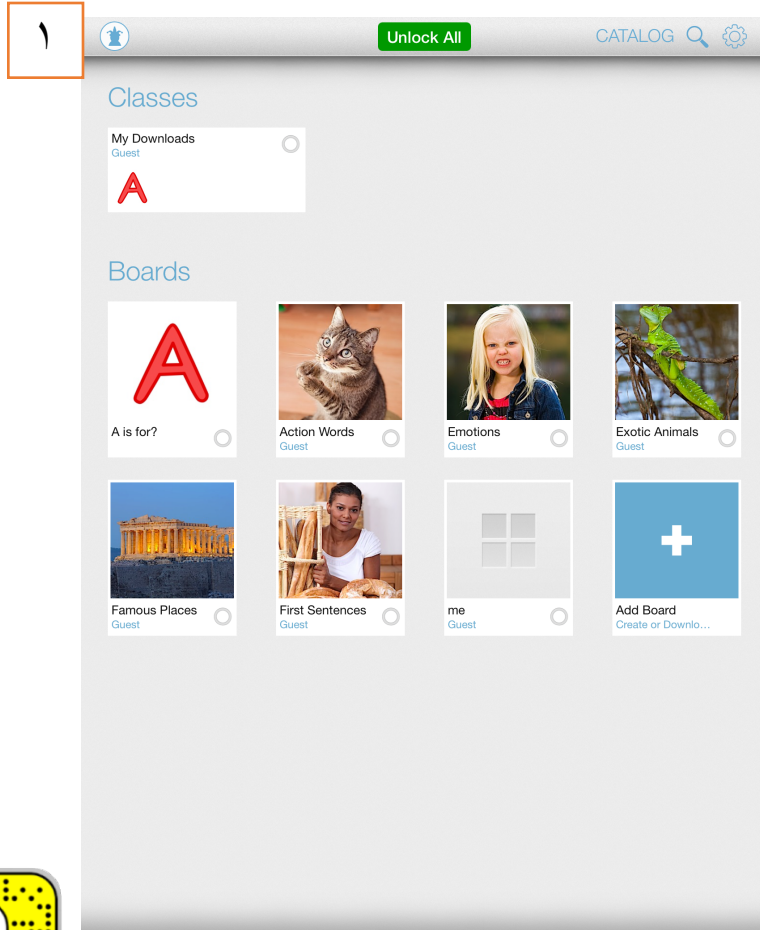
١

Unlock All

CATALOG

Classes

My Downloads
Guest
A

Boards

A
A is for?

Action Words
Guest

Emotions
Guest

Exotic Animals
Guest

Famous Places
Guest

First Sentences
Guest

me
Guest

Add Board
Create or Downlo...